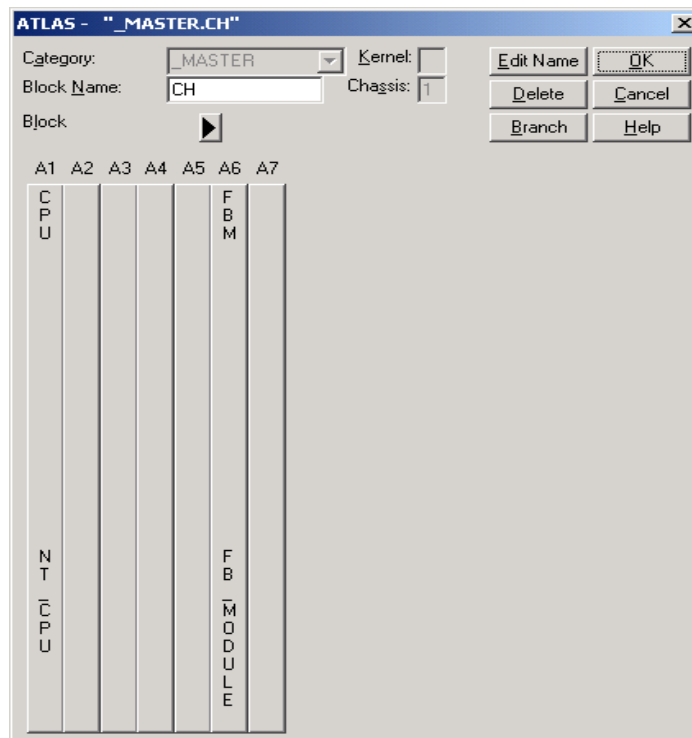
ATLAS - "_MASTER.CH"

Category: _MASTER
Kernel:
Block Name: CH
Chassis: 1
Block

Edit Name
OK
Delete
Cancel
Branch
Help

| A1 | A2 | A3 | A4 | A5 | A6 | A7 |
|---|---|---|---|---|---|---|
| CPU NT_CPU | | | | | FBM FB_MODULE | |